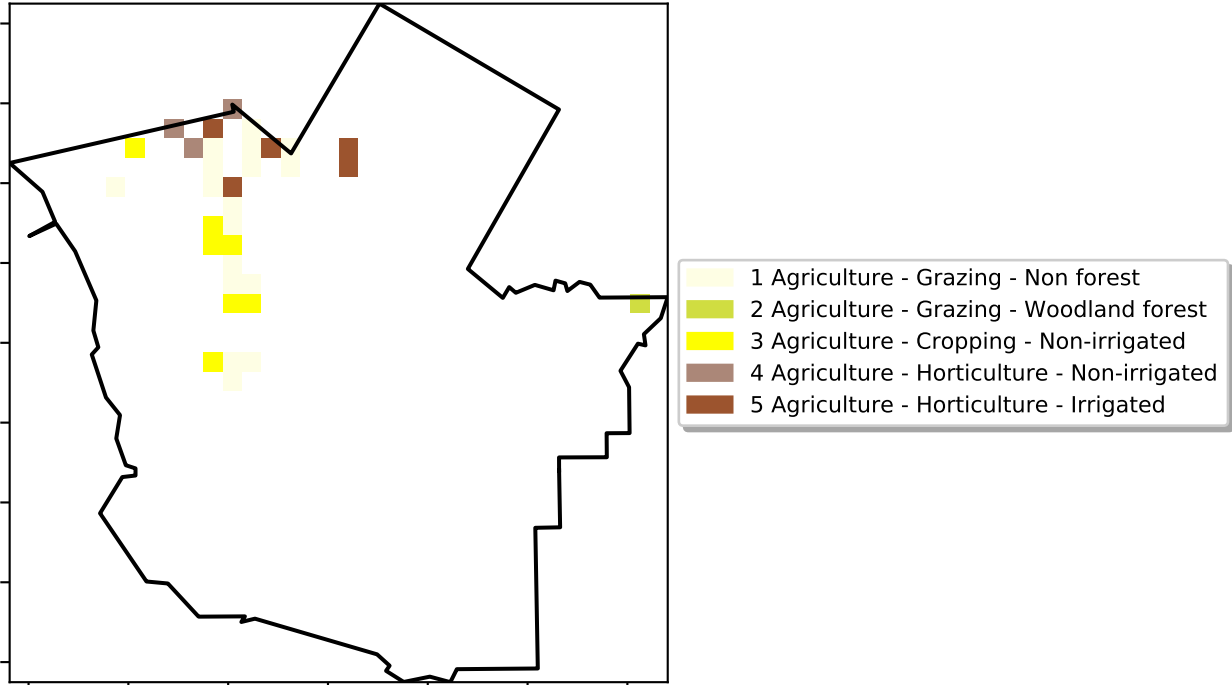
1 Agriculture - Grazing - Non forest
2 Agriculture - Grazing - Woodland forest
3 Agriculture - Cropping - Non-irrigated
4 Agriculture - Horticulture - Non-irrigated
5 Agriculture - Horticulture - Irrigated